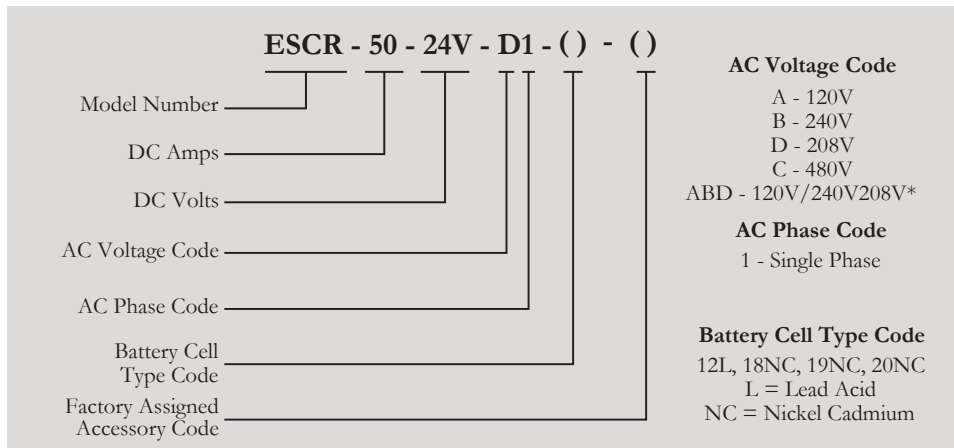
ESCR - 50 - 24V - D1 - ( ) - ( )

Model Number

DC Amps

DC Volts

AC Voltage Code

AC Phase Code

Battery Cell Type Code

Factory Assigned Accessory Code

AC Voltage Code

A - 120V
B - 240V
D - 208V
C - 480V
ABD - 120V/240V208V*

AC Phase Code

1 - Single Phase

Battery Cell Type Code

12L, 18NC, 19NC, 20NC
L = Lead Acid
NC = Nickel Cadmium